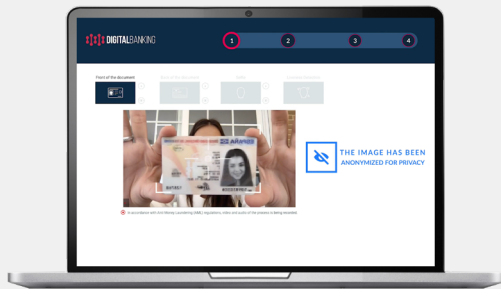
DIGITALBANKING

1 2 3 4

Front of the document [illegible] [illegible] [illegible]

THE IMAGE HAS BEEN ANONYMIZED FOR PRIVACY

In accordance with Anti Money Laundering (AML) regulations, video and audio of the process is being recorded